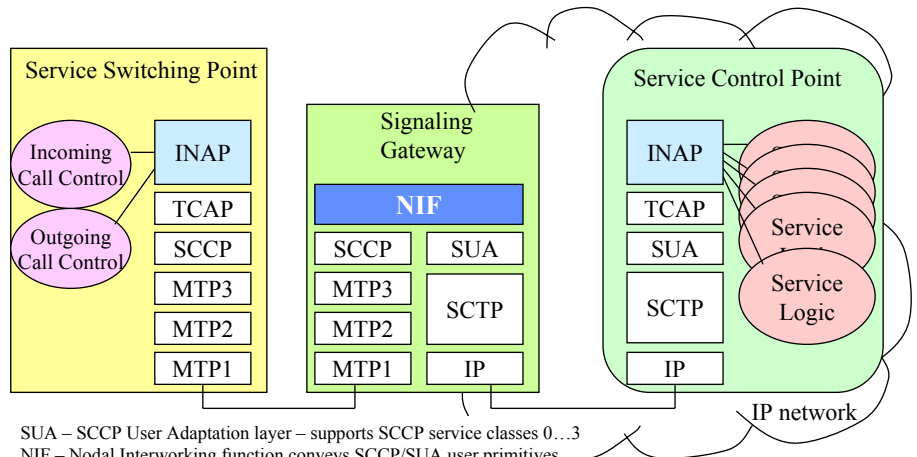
Service Switching Point

Incoming Call Control

Outgoing Call Control

INAP

TCAP

SCCP

MTP3

MTP2

MTP1

Signaling Gateway

NIF

SCCP

SUA

MTP3

MTP2

SCTP

MTP1

IP

Service Control Point

INAP

TCAP

SUA

SCTP

IP

Service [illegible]

Service Logic

IP network

SUA – SCCP User Adaptation layer – supports SCCP service classes 0…3
NIF – Nodal Interworking function conveys SCCP/SUA user primitives